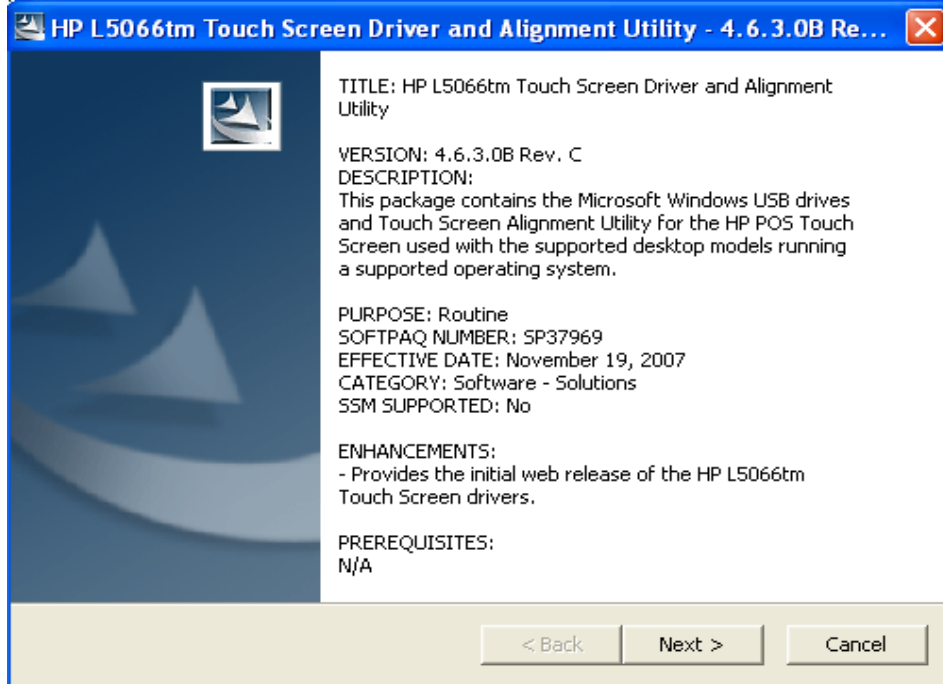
HP L5066tm Touch Screen Driver and Alignment Utility - 4.6.3.0B Re...

TITLE: HP L5066tm Touch Screen Driver and Alignment Utility

VERSION: 4.6.3.0B Rev. C
DESCRIPTION:
This package contains the Microsoft Windows USB drives and Touch Screen Alignment Utility for the HP POS Touch Screen used with the supported desktop models running a supported operating system.

PURPOSE: Routine
SOFTPAQ NUMBER: SP37969
EFFECTIVE DATE: November 19, 2007
CATEGORY: Software - Solutions
SSM SUPPORTED: No

ENHANCEMENTS:
- Provides the initial web release of the HP L5066tm Touch Screen drivers.

PREREQUISITES:
N/A

< Back
Next >
Cancel